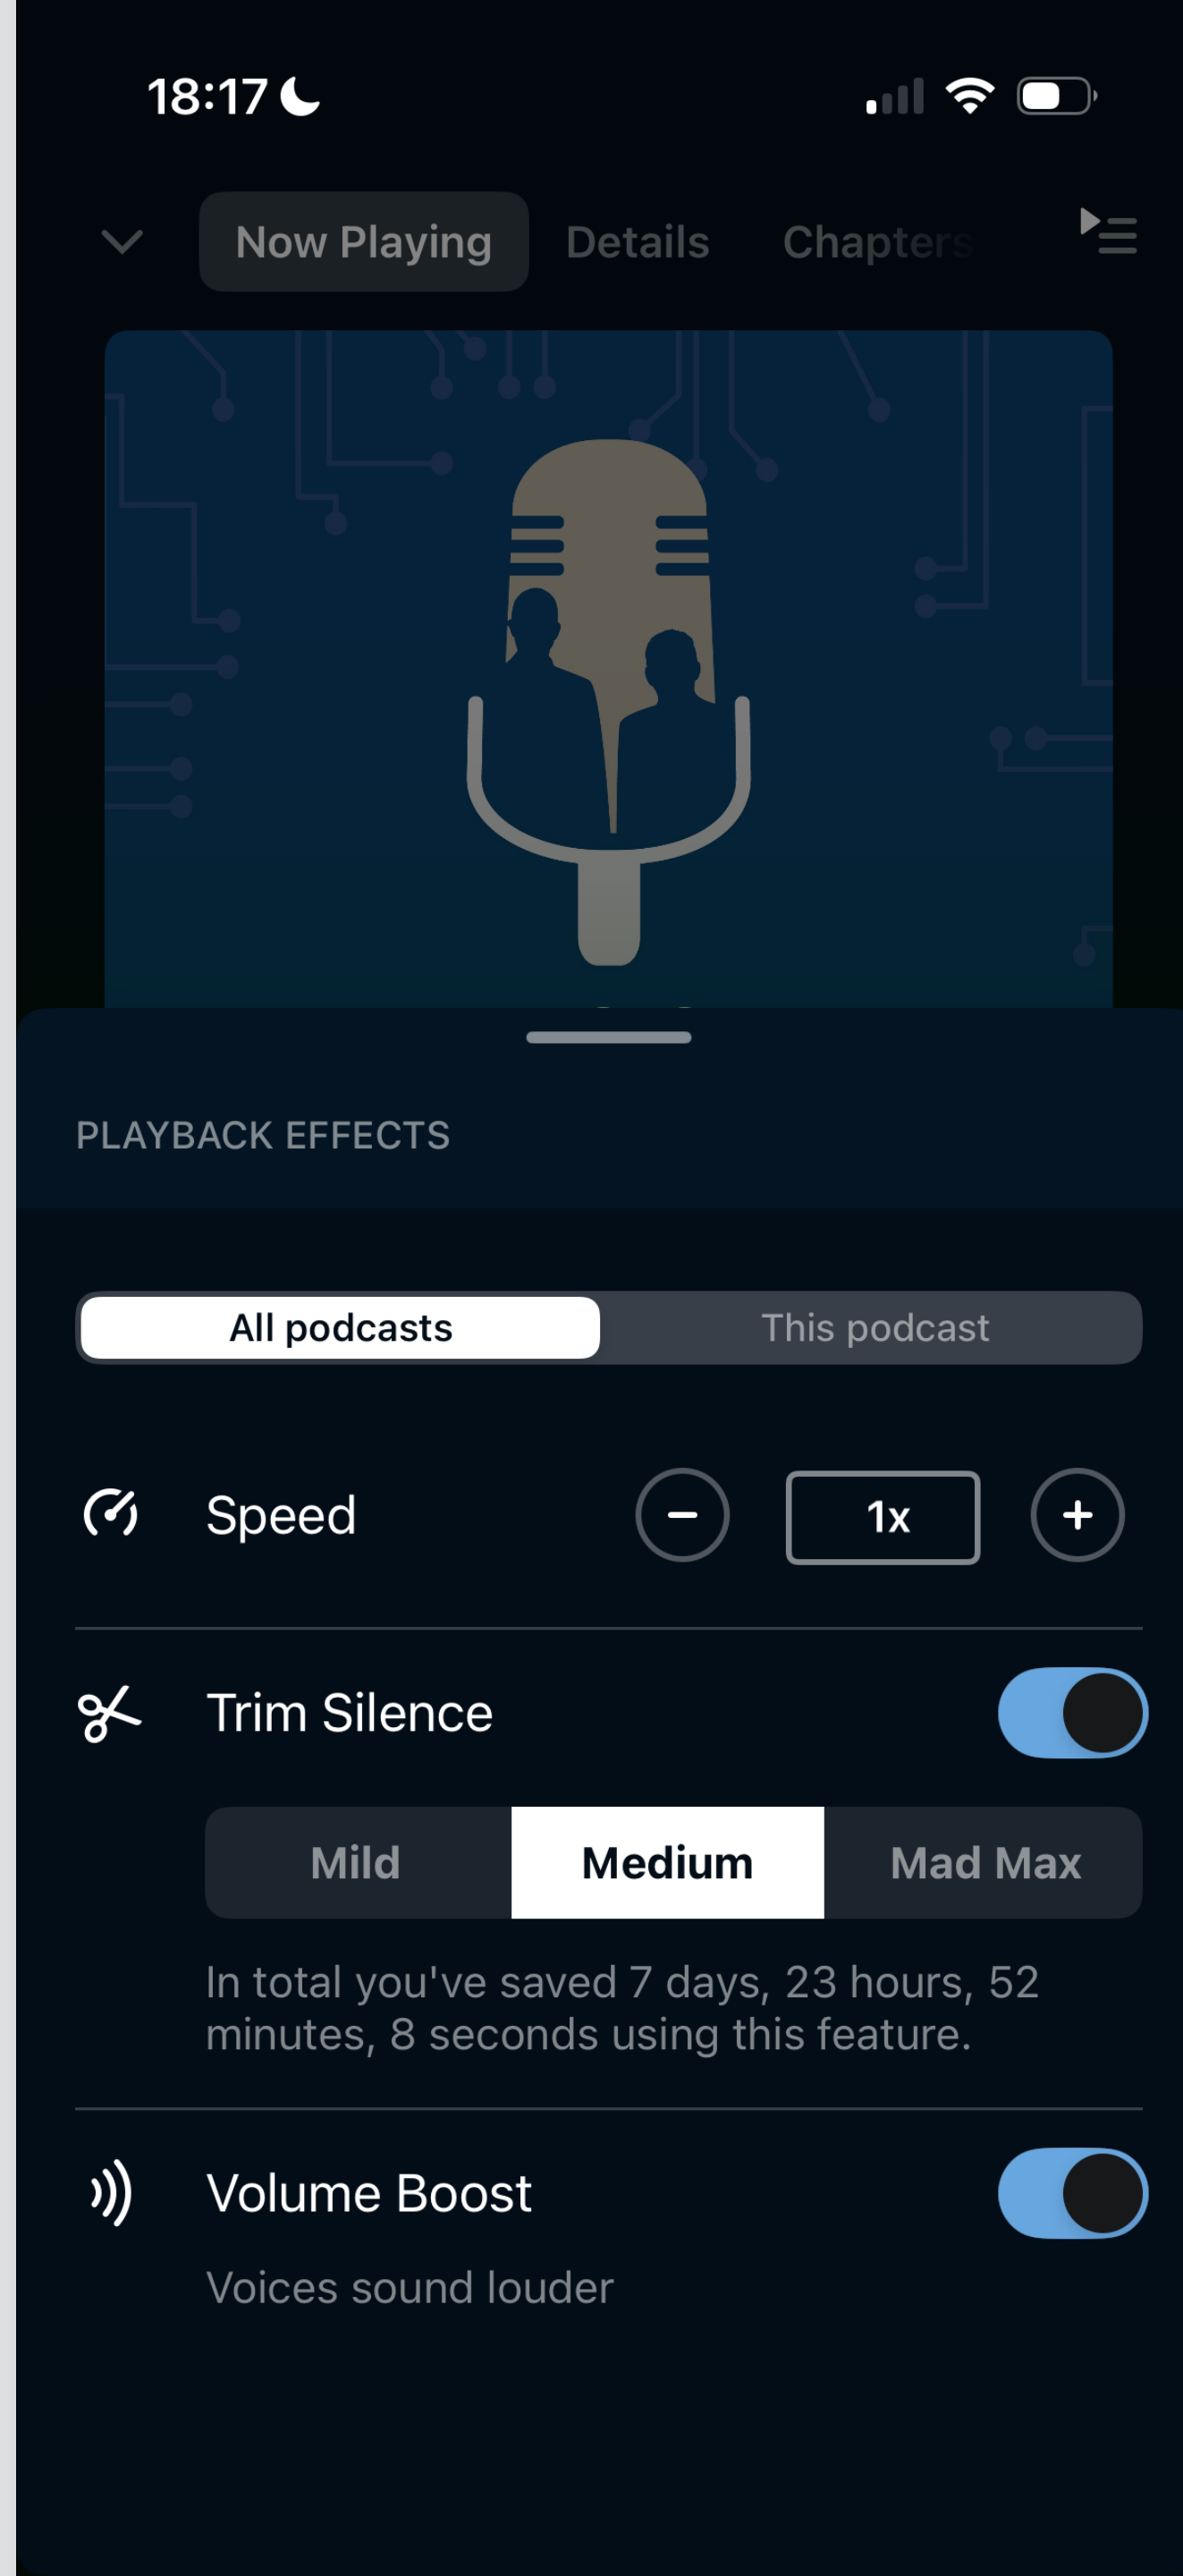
18:17

Now Playing Details Chapters

PLAYBACK EFFECTS

All podcasts This podcast

Speed − 1x +

Trim Silence

Mild Medium Mad Max

In total you've saved 7 days, 23 hours, 52 minutes, 8 seconds using this feature.

Volume Boost

Voices sound louder